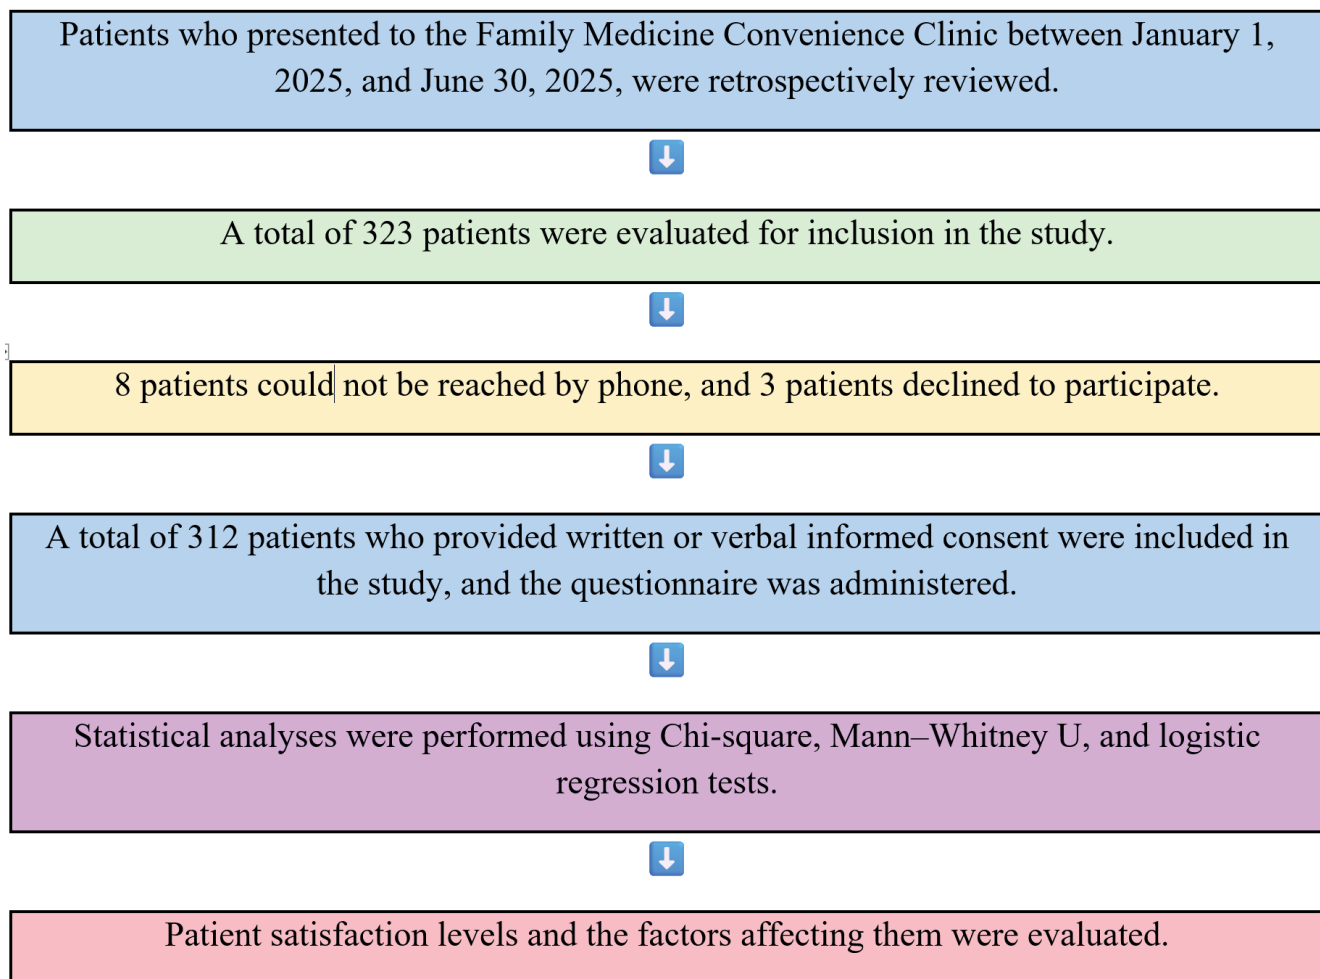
Patients who presented to the Family Medicine Convenience Clinic between January 1, 2025, and June 30, 2025, were retrospectively reviewed.

⬇

A total of 323 patients were evaluated for inclusion in the study.

⬇

8 patients could not be reached by phone, and 3 patients declined to participate.

⬇

A total of 312 patients who provided written or verbal informed consent were included in the study, and the questionnaire was administered.

⬇

Statistical analyses were performed using Chi-square, Mann–Whitney U, and logistic regression tests.

⬇

Patient satisfaction levels and the factors affecting them were evaluated.